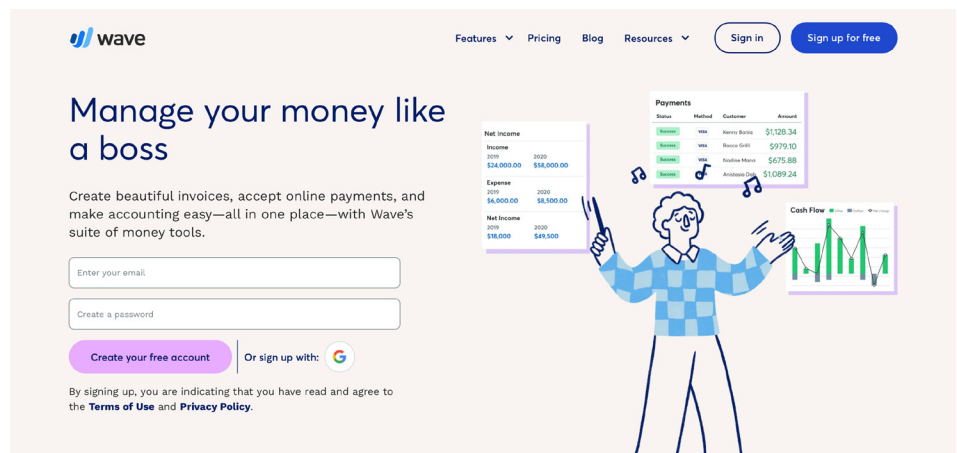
wave

Features Pricing Blog Resources Sign in Sign up for free

Manage your money like a boss

Create beautiful invoices, accept online payments, and make accounting easy—all in one place—with Wave's suite of money tools.

Enter your email

Create a password

Create your free account

Or sign up with:

By signing up, you are indicating that you have read and agree to the Terms of Use and Privacy Policy.

Payments

| Status | Method | Customer | Amount |
|---|---|---|---|
| Success | VISA | Kenny Banks | $1,128.34 |
| Success | VISA | Rocco Grilli | $979.10 |
| Success | VISA | Nadine Mana | $675.88 |
| Success | VISA | Anastasia Doll | $1,089.24 |

Net Income

Income
2019 $24,000.00
2020 $58,000.00

Expense
2019 $6,000.00
2020 $8,500.00

Net Income
2019 $18,000
2020 $49,500

Cash Flow